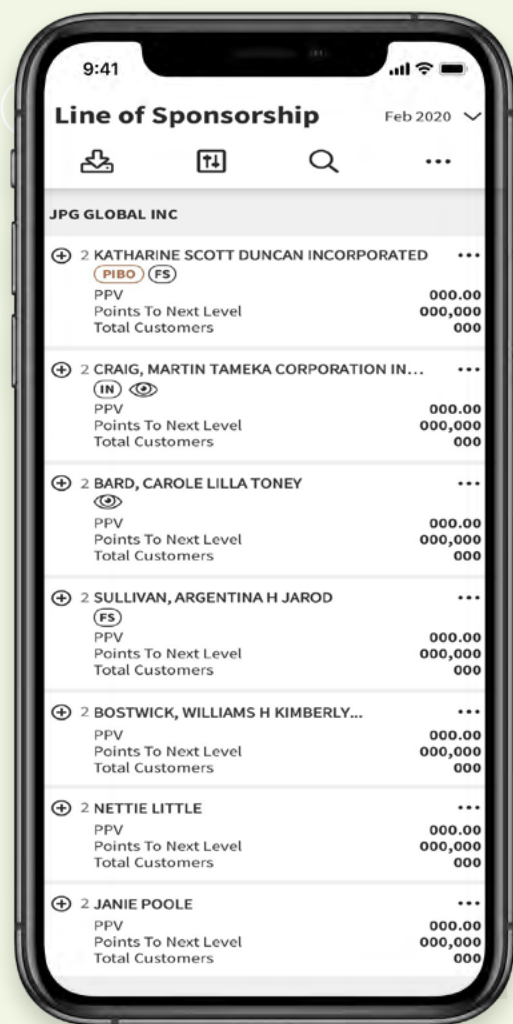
9:41

Line of Sponsorship Feb 2020

JPG GLOBAL INC

2 KATHARINE SCOTT DUNCAN INCORPORATED
PIBO FS
PPV 000.00
Points To Next Level 000,000
Total Customers 000

2 CRAIG, MARTIN TAMEKA CORPORATION IN...
IN
PPV 000.00
Points To Next Level 000,000
Total Customers 000

2 BARD, CAROLE LILLA TONEY
PPV 000.00
Points To Next Level 000,000
Total Customers 000

2 SULLIVAN, ARGENTINA H JAROD
FS
PPV 000.00
Points To Next Level 000,000
Total Customers 000

2 BOSTWICK, WILLIAMS H KIMBERLY...
PPV 000.00
Points To Next Level 000,000
Total Customers 000

2 NETTIE LITTLE
PPV 000.00
Points To Next Level 000,000
Total Customers 000

2 JANIE POOLE
PPV 000.00
Points To Next Level 000,000
Total Customers 000